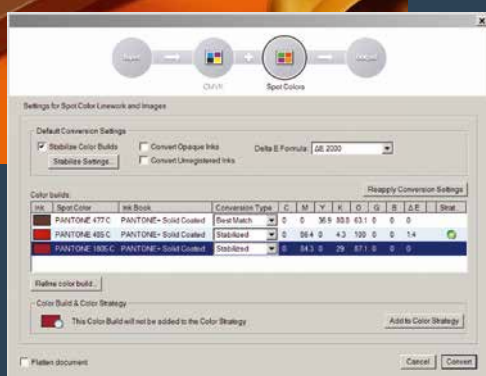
Input → CMYK + Spot Colors → Output

Settings for Spot Color Linework and Images

Default Conversion Settings

Stabilize Color Builds

Convert Opaque Inks

Delta E Formula: ΔE 2000

Stabilize Settings...

Convert Unregistered Inks

Color builds:

Reapply Conversion Settings

| Ink | Spot Color | Ink Book | Conversion Type | C | M | Y | K | O | G | B | ΔE | Strat. |
|---|---|---|---|---|---|---|---|---|---|---|---|---|
| | PANTONE 477 C | PANTONE+ Solid Coated | Best Match | 0 | 0 | 36.9 | 80.8 | 63.1 | 0 | 0 | | |
| | PANTONE 485 C | PANTONE+ Solid Coated | Stabilized | 0 | 56.4 | 0 | 4.3 | 100 | 0 | 0 | 1.4 | |
| | PANTONE 1805 C | PANTONE+ Solid Coated | Stabilized | 0 | 84.3 | 0 | 29 | 87.1 | 0 | 0 | | |

Refine color build...

Color Build & Color Strategy

This Color Build will not be added to the Color Strategy

Add to Color Strategy

Flatten document

Cancel

Convert